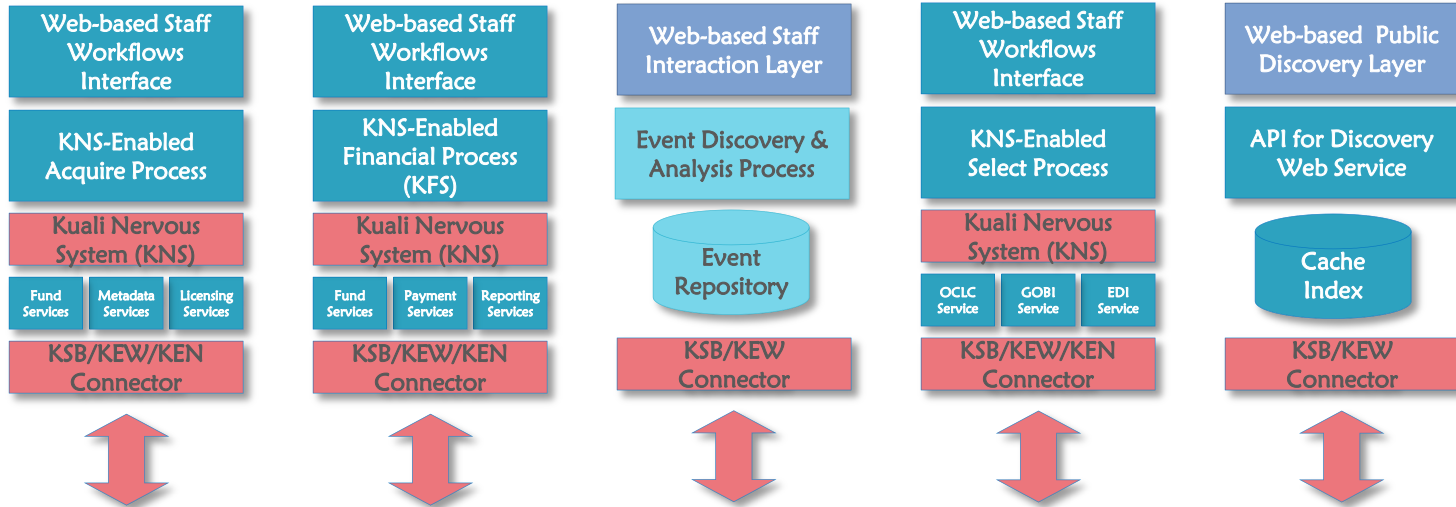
Web-based Staff Workflows Interface

KNS-Enabled Acquire Process

Kuali Nervous System (KNS)

Fund Services

Metadata Services

Licensing Services

KSB/KEW/KEN Connector

Web-based Staff Workflows Interface

KNS-Enabled Financial Process (KFS)

Kuali Nervous System (KNS)

Fund Services

Payment Services

Reporting Services

KSB/KEW/KEN Connector

Web-based Staff Interaction Layer

Event Discovery & Analysis Process

Event Repository

KSB/KEW Connector

Web-based Staff Workflows Interface

KNS-Enabled Select Process

Kuali Nervous System (KNS)

OCLC Service

GOBI Service

EDI Service

KSB/KEW/KEN Connector

Web-based Public Discovery Layer

API for Discovery Web Service

Cache Index

KSB/KEW Connector